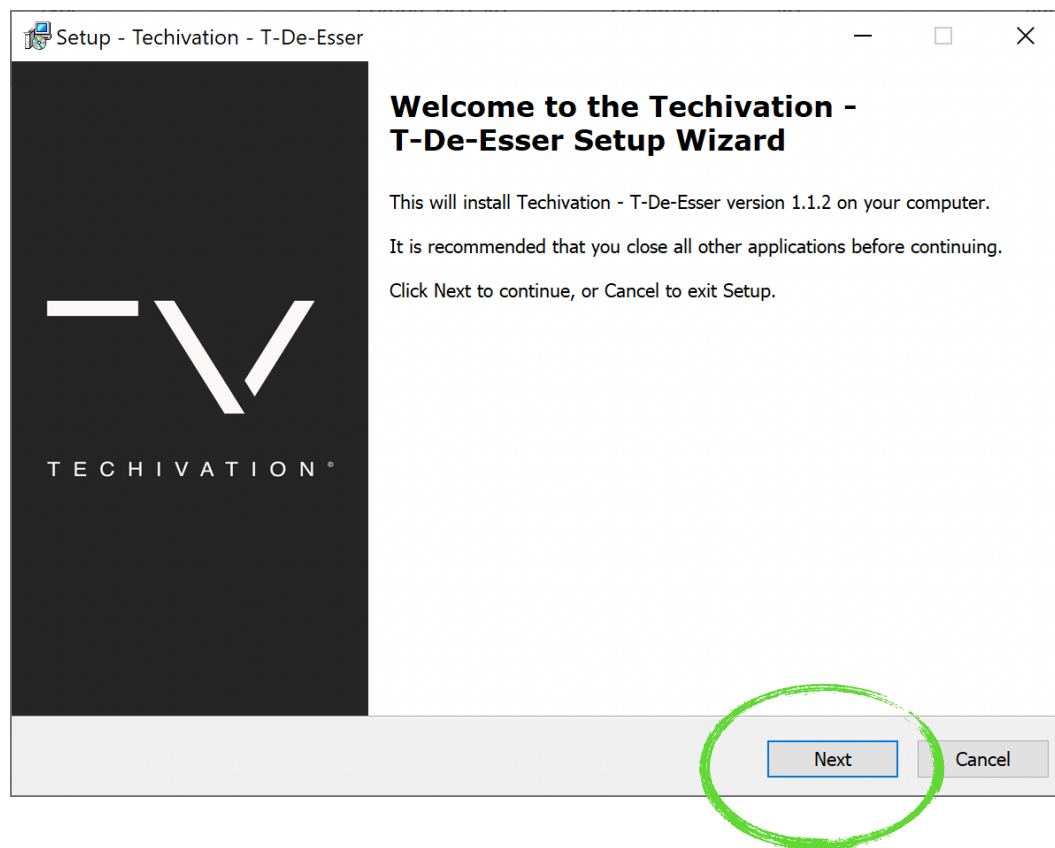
Setup - Techivation - T-De-Esser

Welcome to the Techivation - T-De-Esser Setup Wizard

This will install Techivation - T-De-Esser version 1.1.2 on your computer.

It is recommended that you close all other applications before continuing.

Click Next to continue, or Cancel to exit Setup.

TECHIVATION®

Next

Cancel